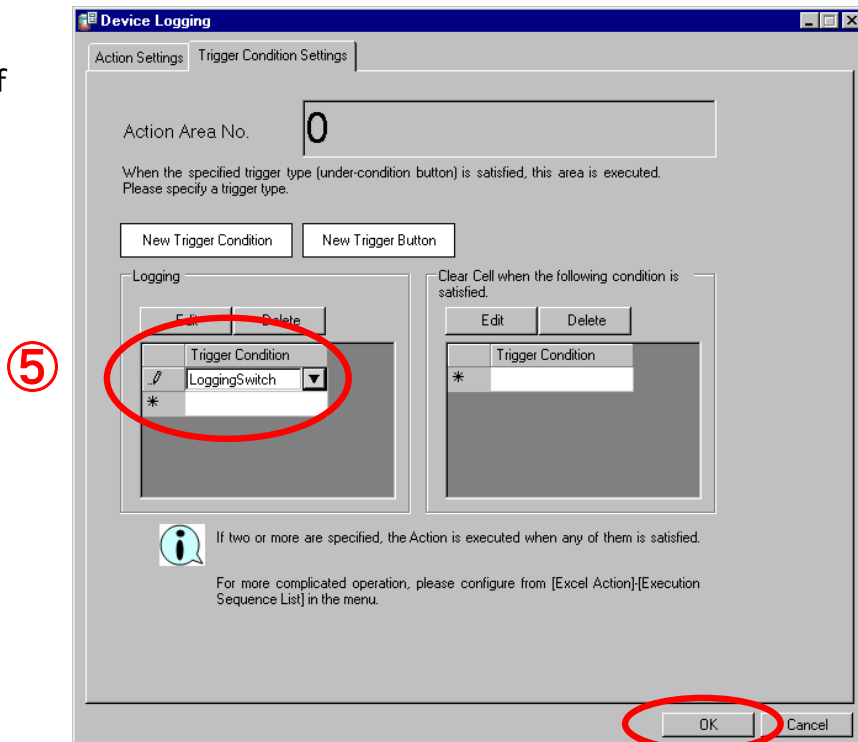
f

Device Logging

Action Settings | Trigger Condition Settings

Action Area No. 0

When the specified trigger type (under-condition button) is satisfied, this area is executed. Please specify a trigger type.

New Trigger Condition | New Trigger Button

Logging

Edit | Delete

⑤

| | Trigger Condition |
|---|---|
| | LoggingSwitch |
| * | |

Clear Cell when the following condition is satisfied.

Edit | Delete

| | Trigger Condition |
|---|---|
| * | |

If two or more are specified, the Action is executed when any of them is satisfied.

For more complicated operation, please configure from [Excel Action]-[Execution Sequence List] in the menu.

OK | Cancel